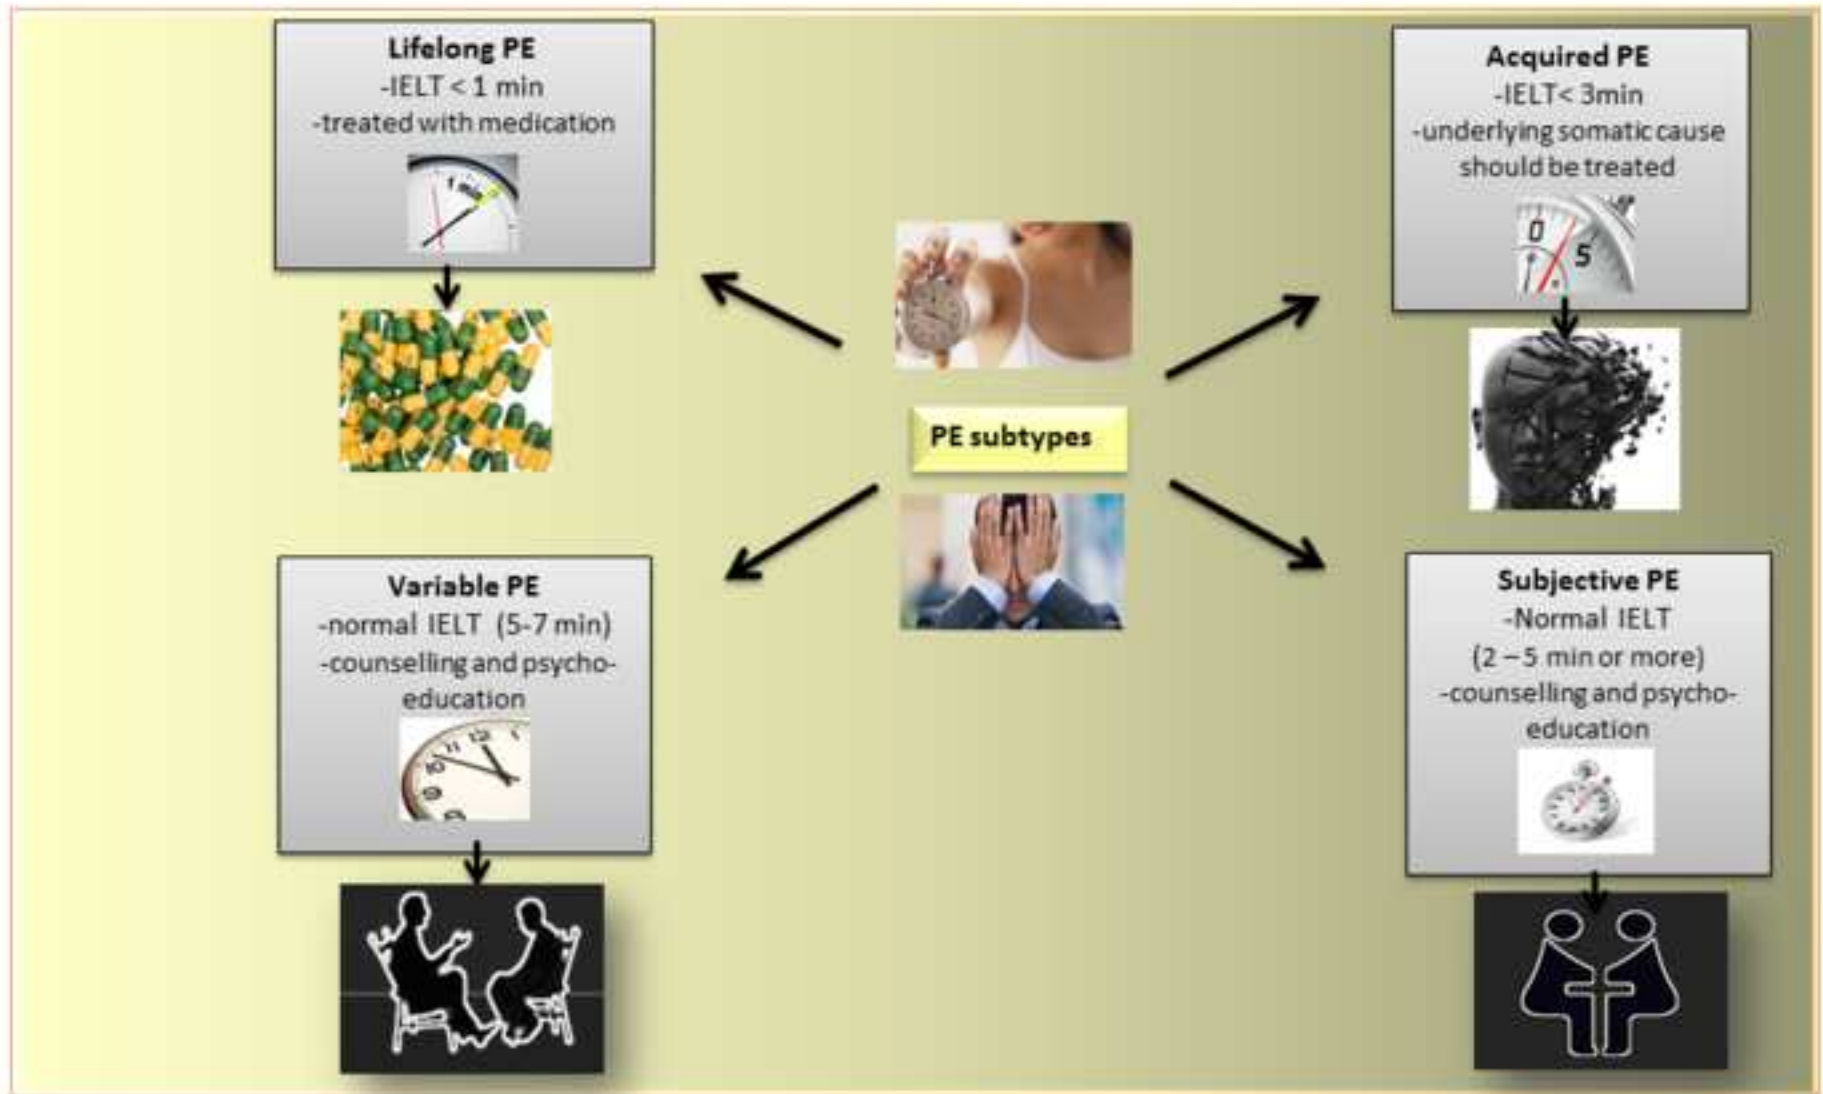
Lifelong PE
-IELT < 1 min
-treated with medication

1 min

Acquired PE
-IELT< 3min
-underlying somatic cause should be treated

0
5

PE subtypes

Variable PE
-normal IELT (5-7 min)
-counselling and psycho-education

Subjective PE
-Normal IELT
(2 – 5 min or more)
-counselling and psycho-education